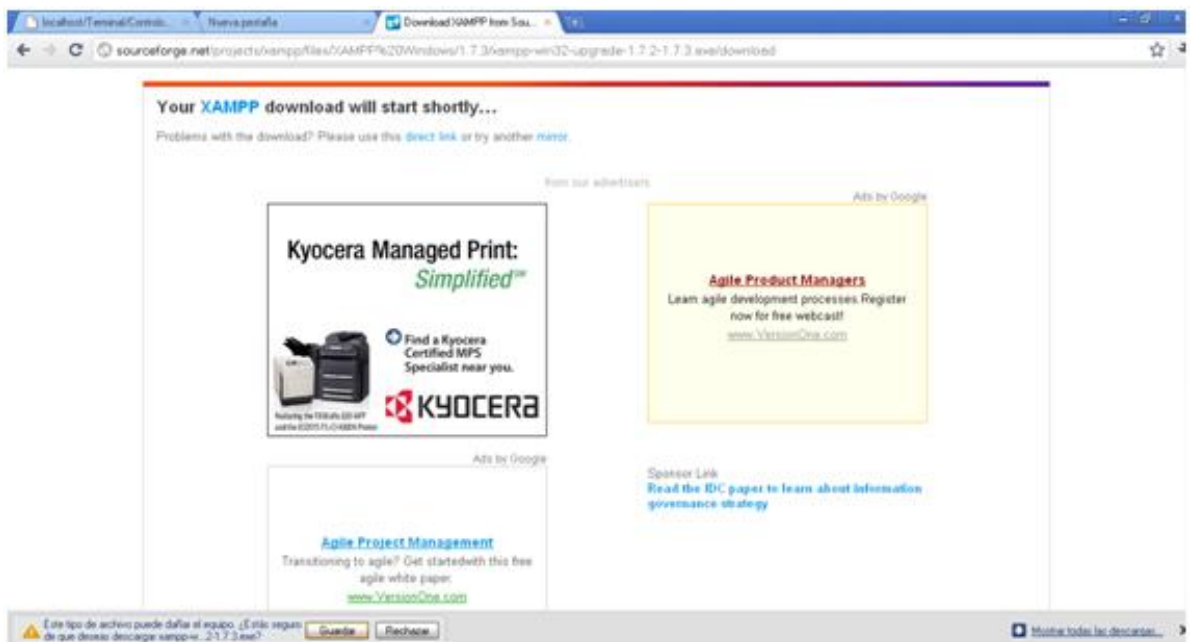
localhost/Terminal/Control... | Nueva pestaña | Download XAMPP from Sou... ×

sourceforge.net/projects/xampp/files/XAMPP%20Windows/1.7.3/xampp-win32-upgrade-1.7.2-1.7.3.exe/download

Your XAMPP download will start shortly...

Problems with the download? Please use this direct link or try another mirror.

from our advertisers

Ads by Google

Kyocera Managed Print: Simplified℠

Find a Kyocera Certified MPS Specialist near you.

KYOCERA

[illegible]

Agile Product Managers
Learn agile development processes Register now for free webcast!
www.VersionOne.com

Ads by Google

Agile Project Management
Transitioning to agile? Get startedwith this free agile white paper.
www.VersionOne.com

Sponsor Link
Read the IDC paper to learn about information governance strategy

Este tipo de archivo puede dañar el equipo. ¿Estás seguro de que deseas descargar xampp-w...2-1.7.3.exe?
Guardar | Rechazar

Mostrar todas las descargas...